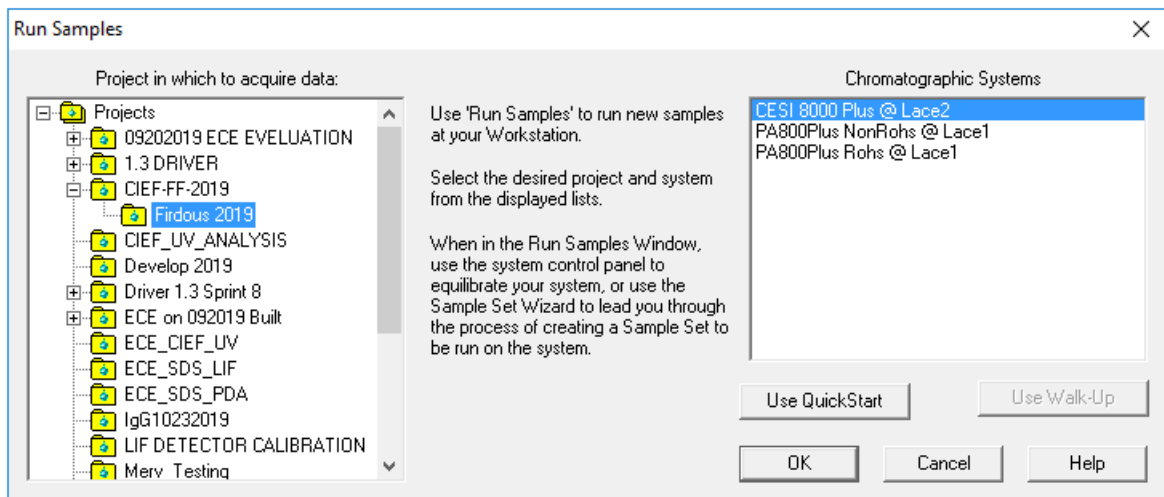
Run Samples

Project in which to acquire data:

Projects
09202019 ECE EVELUATION
1.3 DRIVER
CIEF-FF-2019
Firdous 2019
CIEF_UV_ANALYSIS
Develop 2019
Driver 1.3 Sprint 8
ECE on 092019 Built
ECE_CIEF_UV
ECE_SDS_LIF
ECE_SDS_PDA
IgG10232019
LIF DETECTOR CALIBRATION
Merv_Testing

Use 'Run Samples' to run new samples at your Workstation.

Select the desired project and system from the displayed lists.

When in the Run Samples Window, use the system control panel to equilibrate your system, or use the Sample Set Wizard to lead you through the process of creating a Sample Set to be run on the system.

Chromatographic Systems

CESI 8000 Plus @ Lace2
PA800Plus NonRohs @ Lace1
PA800Plus Rohs @ Lace1

Use QuickStart

Use Walk-Up

OK

Cancel

Help